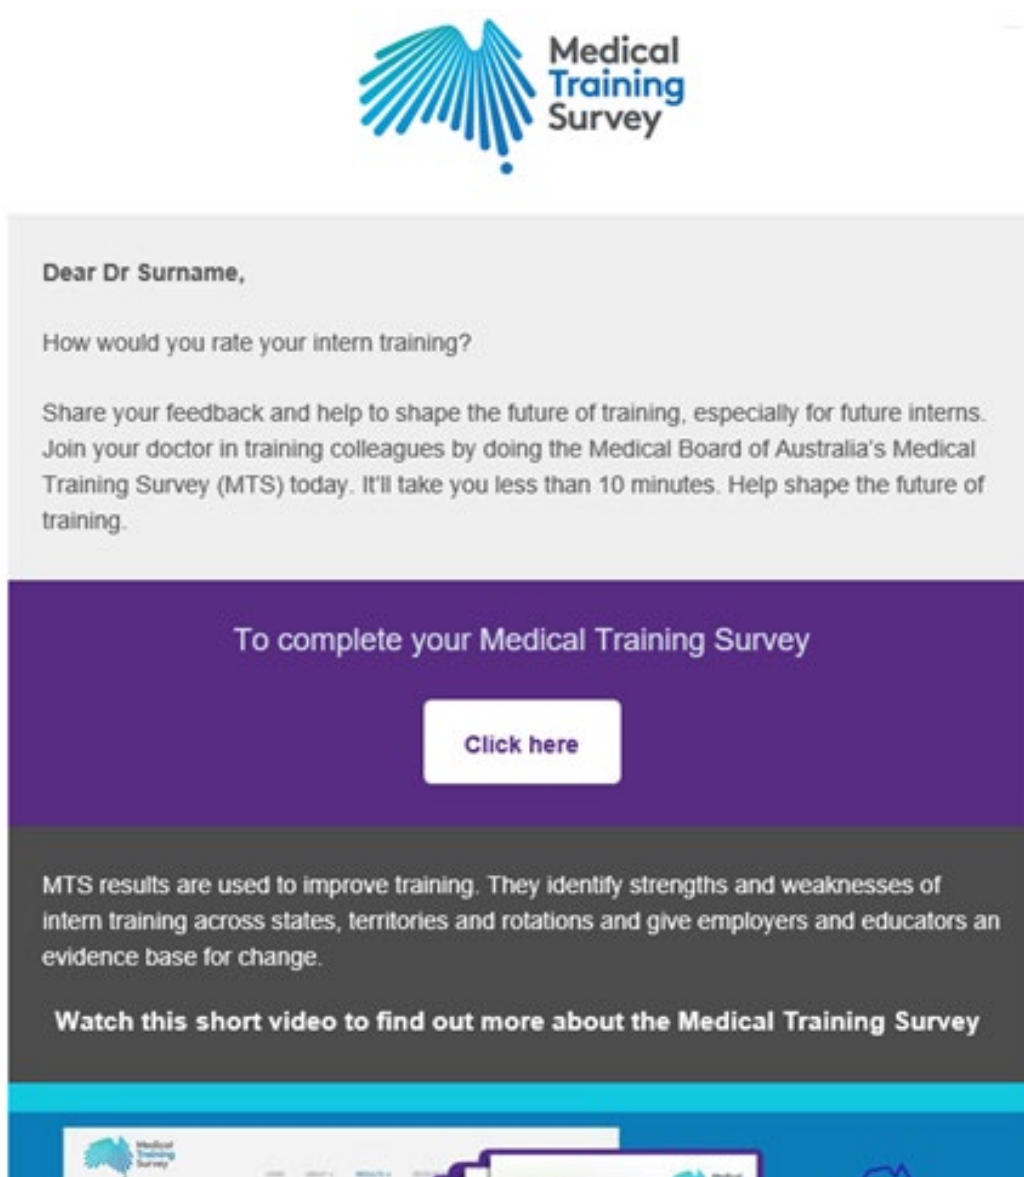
Medical
Training
Survey

Dear Dr Surname,

How would you rate your intern training?

Share your feedback and help to shape the future of training, especially for future interns. Join your doctor in training colleagues by doing the Medical Board of Australia's Medical Training Survey (MTS) today. It'll take you less than 10 minutes. Help shape the future of training.

To complete your Medical Training Survey

Click here

MTS results are used to improve training. They identify strengths and weaknesses of intern training across states, territories and rotations and give employers and educators an evidence base for change.

Watch this short video to find out more about the Medical Training Survey

Medical
Training
Survey